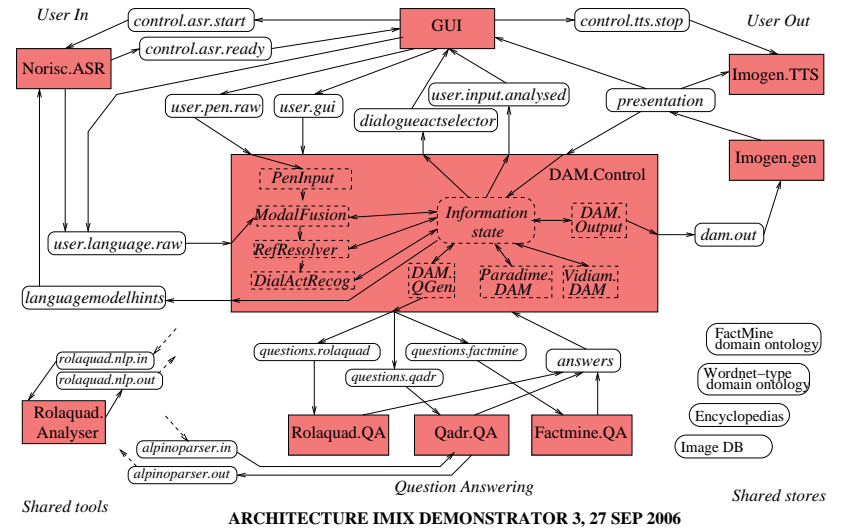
User In
control.asr.start
GUI
control.tts.stop
User Out
Norisc.ASR
control.asr.ready
Imogen.TTS
user.pen.raw
user.gui
user.input.analysed
presentation
dialogueactselector
Imogen.gen
DAM.Control
PenInput
ModalFusion
Information state
DAM. Output
dam.out
user.language.raw
RefResolver
DialActRecog
DAM. QGen
Paradime. DAM
Vidiam. DAM
languagemodelhints
questions.rolaquad
questions.factmine
FactMine domain ontology
rolaquad.nlp.in
answers
rolaquad.nlp.out
questions.qadr
Wordnet–type domain ontology
Rolaquad. Analyser
Encyclopedias
Rolaquad.QA
Qadr.QA
Factmine.QA
alpinoparser.in
Image DB
alpinoparser.out
Question Answering
Shared tools
Shared stores
ARCHITECTURE IMIX DEMONSTRATOR 3, 27 SEP 2006